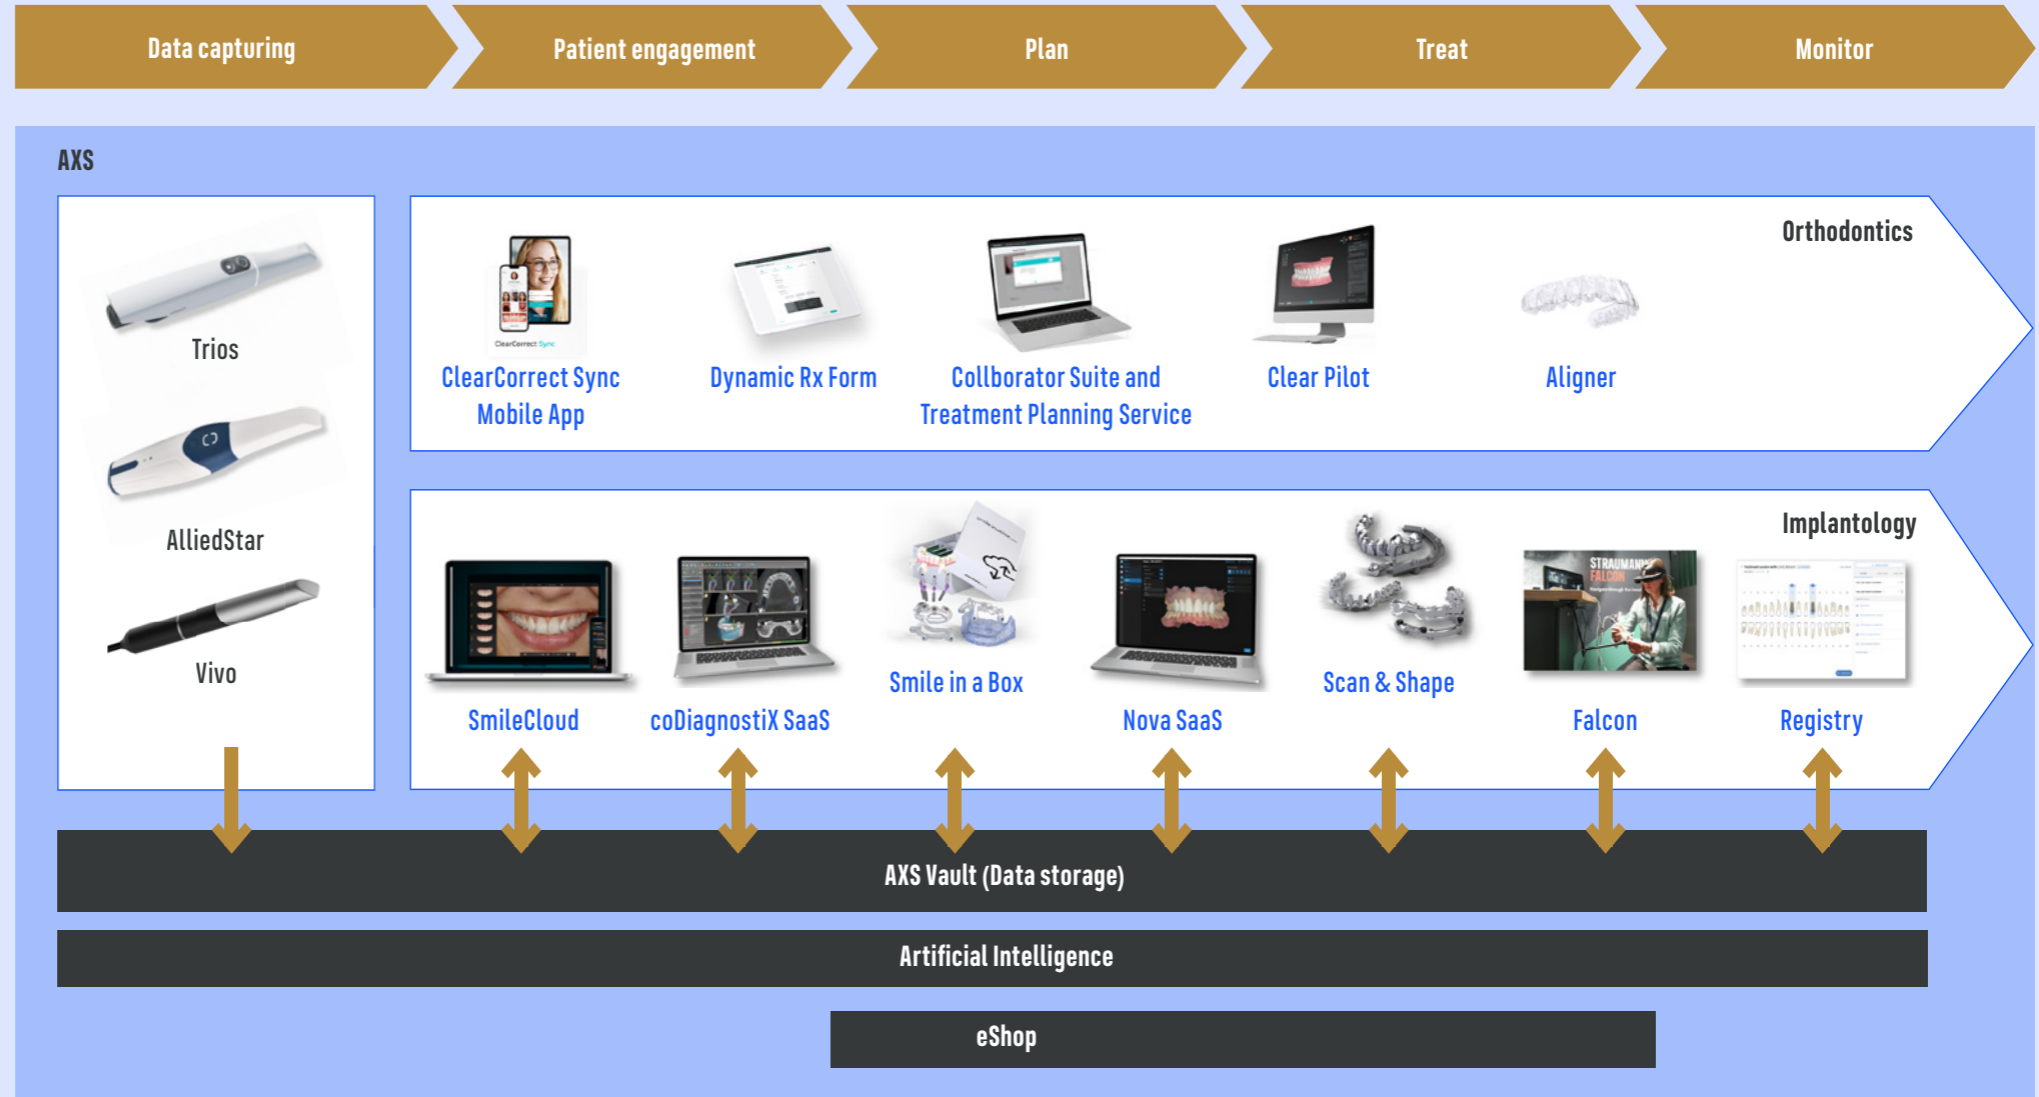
Data capturing

Patient engagement

Plan

Treat

Monitor

AXS

Trios

AlliedStar

Vivo

Orthodontics

ClearCorrect Sync

ClearCorrect Sync Mobile App

Dynamic Rx Form

Collborator Suite and Treatment Planning Service

Clear Pilot

Aligner

Implantology

SmileCloud

coDiagnostiX SaaS

Smile in a Box

Nova SaaS

Scan & Shape

STRAUMANN FALCON

Falcon

Registry

AXS Vault (Data storage)

Artificial Intelligence

eShop